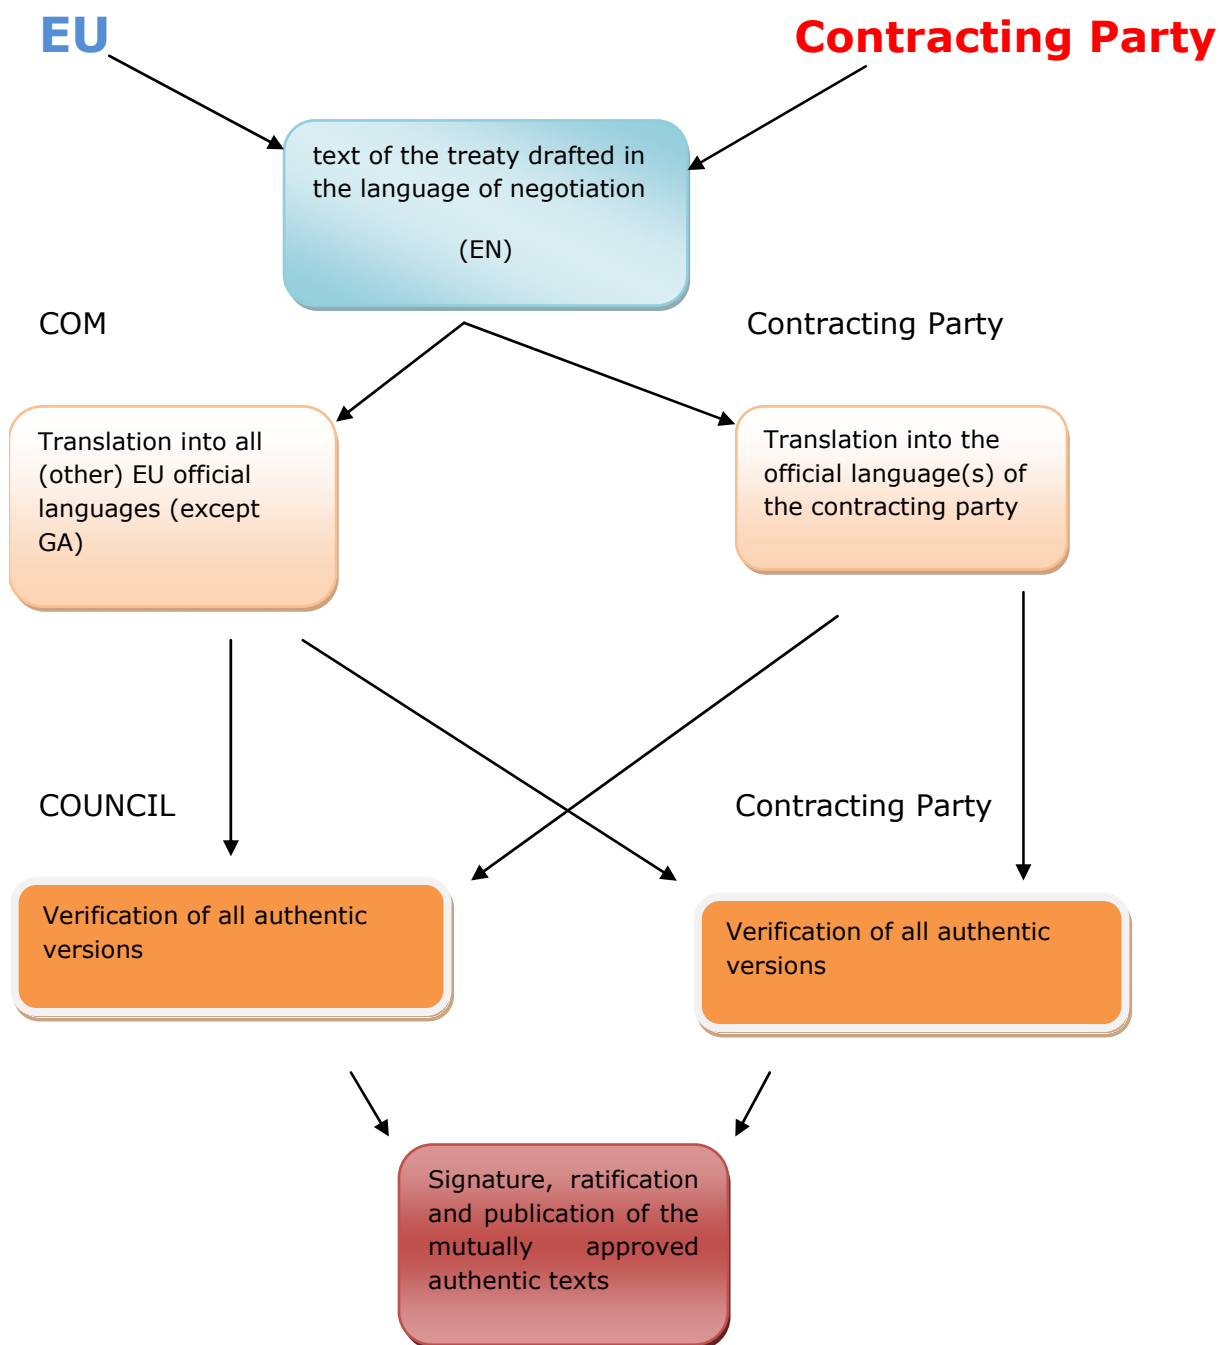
EU

Contracting Party

text of the treaty drafted in the language of negotiation

(EN)

COM

Contracting Party

Translation into all (other) EU official languages (except GA)

Translation into the official language(s) of the contracting party

COUNCIL

Contracting Party

Verification of all authentic versions

Verification of all authentic versions

Signature, ratification and publication of the mutually approved authentic texts